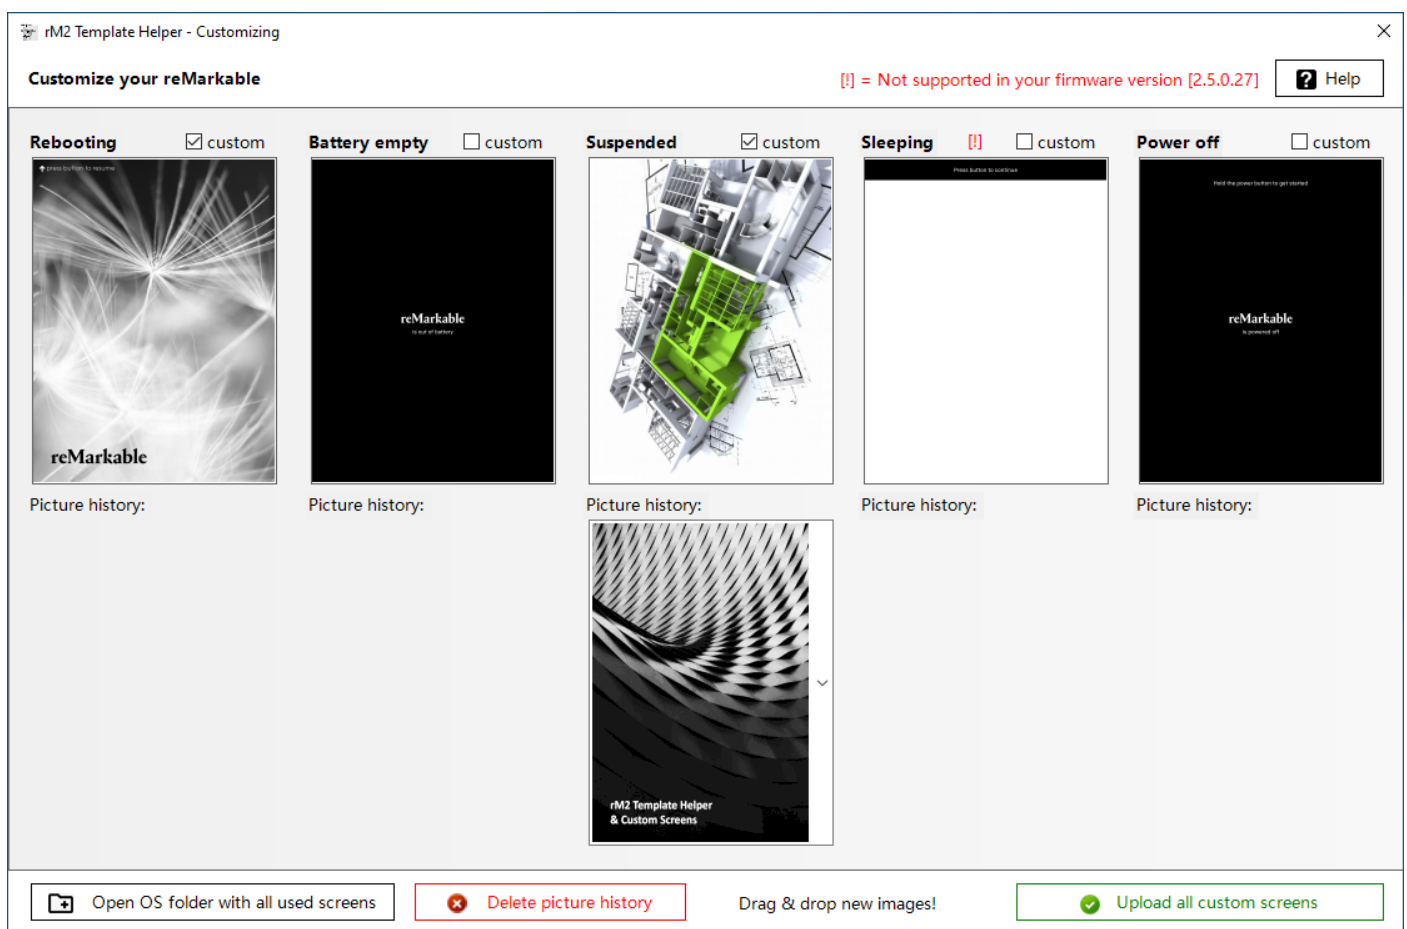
rM2 Template Helper - Customizing

Customize your reMarkable

[!] = Not supported in your firmware version [2.5.0.27]

Help

Rebooting ☑ custom

press button to resume

reMarkable

Picture history:

Battery empty ☐ custom

reMarkable

is out of battery

Picture history:

Suspended ☑ custom

Picture history:

rM2 Template Helper & Custom Screens

Sleeping [!] ☐ custom

Press button to continue

Picture history:

Power off ☐ custom

Hold the power button to get started

reMarkable

is powered off

Picture history:

Open OS folder with all used screens

Delete picture history

Drag & drop new images!

Upload all custom screens